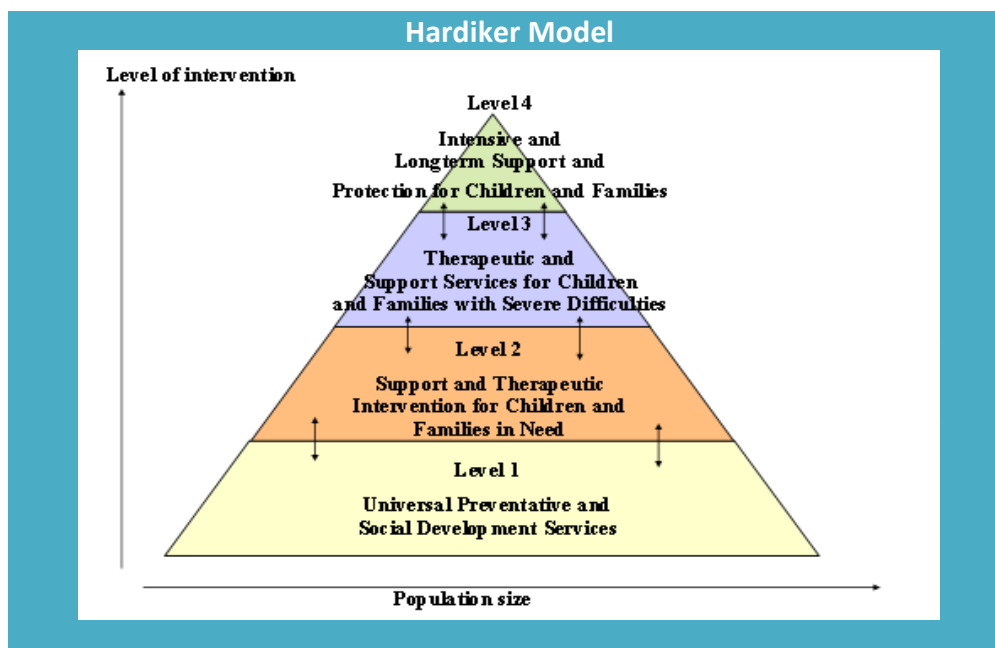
Hardiker Model

Level of intervention

Level 4

Intensive and Longterm Support and Protection for Children and Families

Level 3

Therapeutic and Support Services for Children and Families with Severe Difficulties

Level 2

Support and Therapeutic Intervention for Children and Families in Need

Level 1

Universal Preventative and Social Development Services

Population size